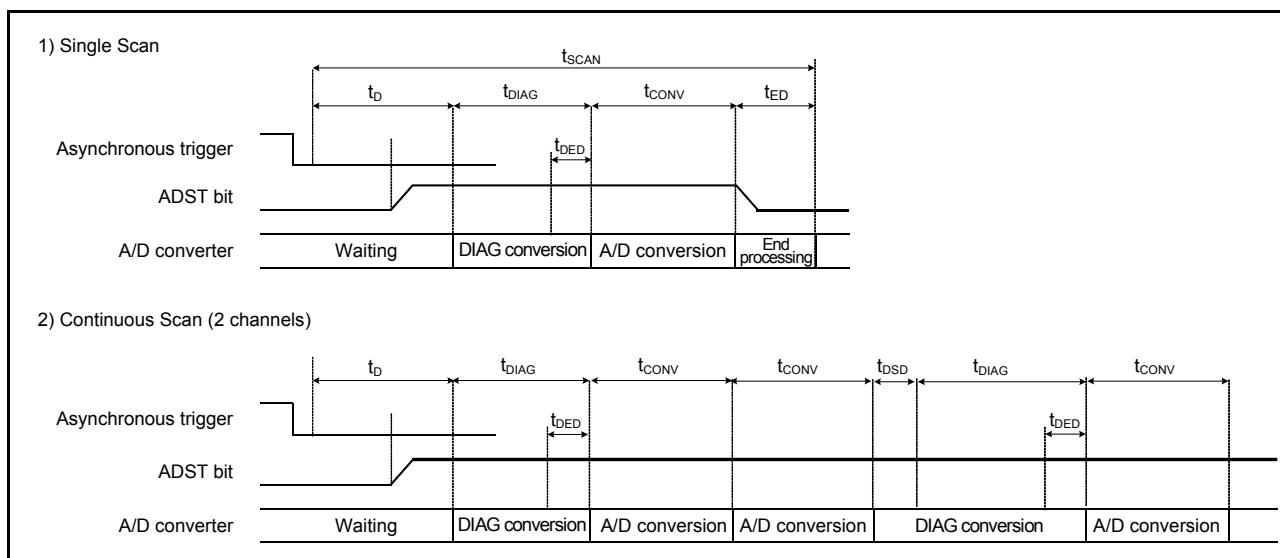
1) Single Scan

$t_{SCAN}$

$t_D$ $t_{DIAG}$ $t_{CONV}$ $t_{ED}$

$t_{DED}$

Asynchronous trigger

ADST bit

A/D converter Waiting DIAG conversion A/D conversion End processing

2) Continuous Scan (2 channels)

$t_D$ $t_{DIAG}$ $t_{CONV}$ $t_{CONV}$ $t_{DSD}$ $t_{DIAG}$ $t_{CONV}$

$t_{DED}$ $t_{DED}$

Asynchronous trigger

ADST bit

A/D converter Waiting DIAG conversion A/D conversion A/D conversion DIAG conversion A/D conversion